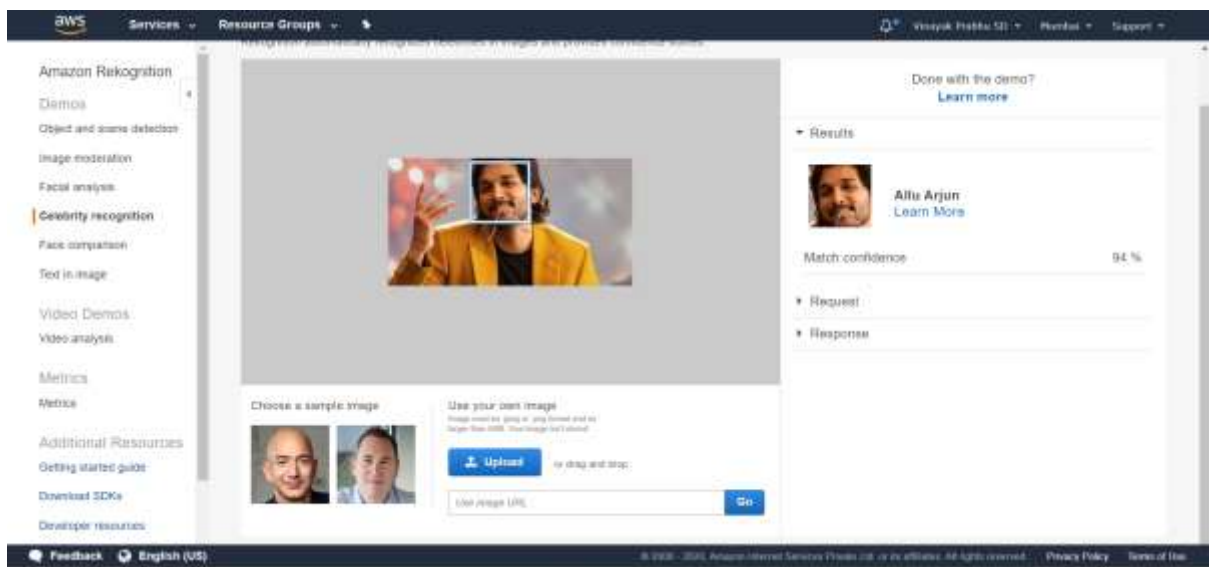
aws Services Resource Groups

Vinayak Prabhu SD Mumbai Support

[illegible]

Amazon Rekognition

Demos

Object and scene detection

Image moderation

Facial analysis

Celebrity recognition

Face comparison

Text in image

Video Demos

Video analysis

Metrics

Metrics

Additional Resources

Getting started guide

Download SDKs

Developer resources

Choose a sample image

Use your own image

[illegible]

Upload

or drag and drop

Use image URL

Go

Done with the demo?

Learn more

Results

Allu Arjun

Learn More

Match confidence 94 %

Request

Response

Feedback English (US)

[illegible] Privacy Policy Terms of Use